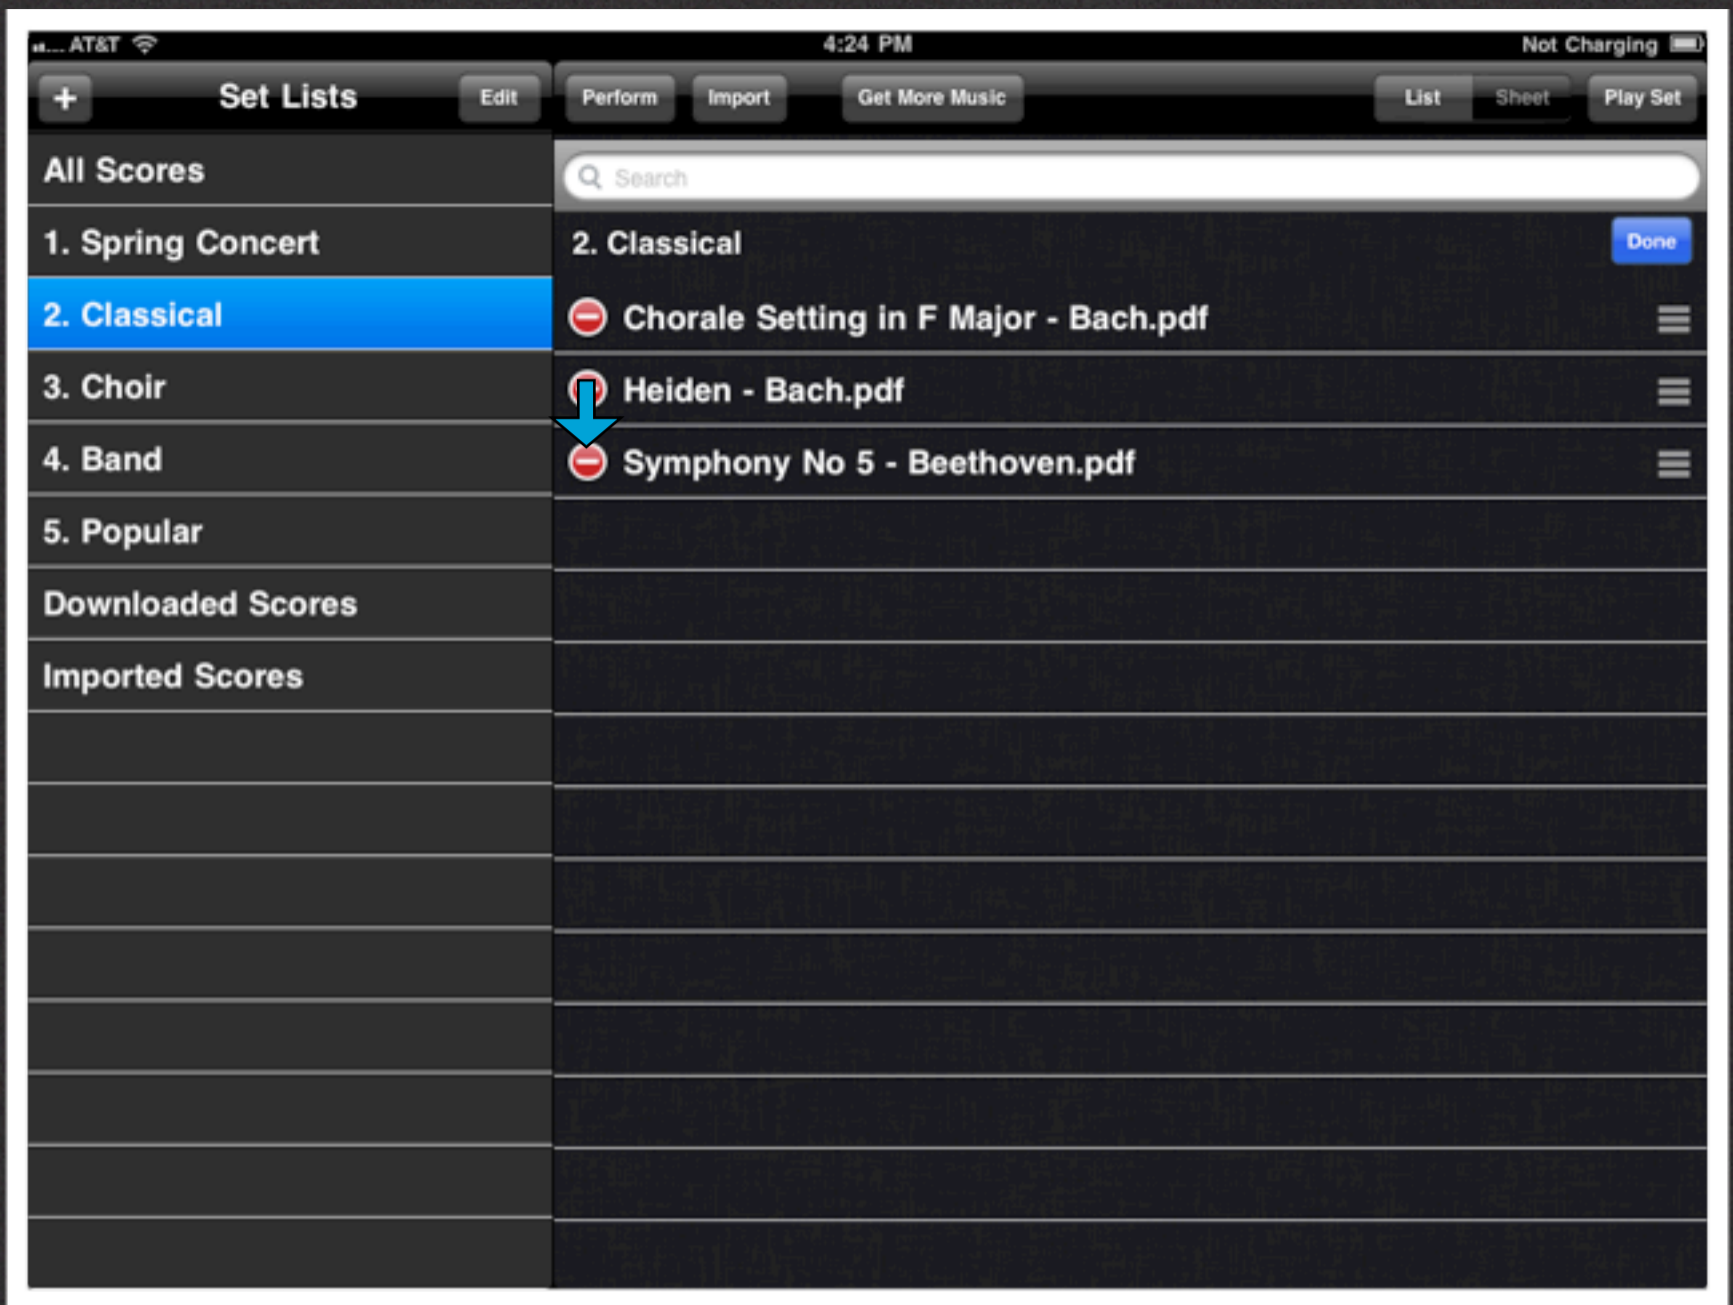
AT&T 4:24 PM Not Charging

+ Set Lists Edit

Perform Import Get More Music List Sheet Play Set

All Scores

1. Spring Concert

2. Classical

3. Choir

4. Band

5. Popular

Downloaded Scores

Imported Scores

Search

2. Classical

Done

Chorale Setting in F Major - Bach.pdf

Heiden - Bach.pdf

Symphony No 5 - Beethoven.pdf